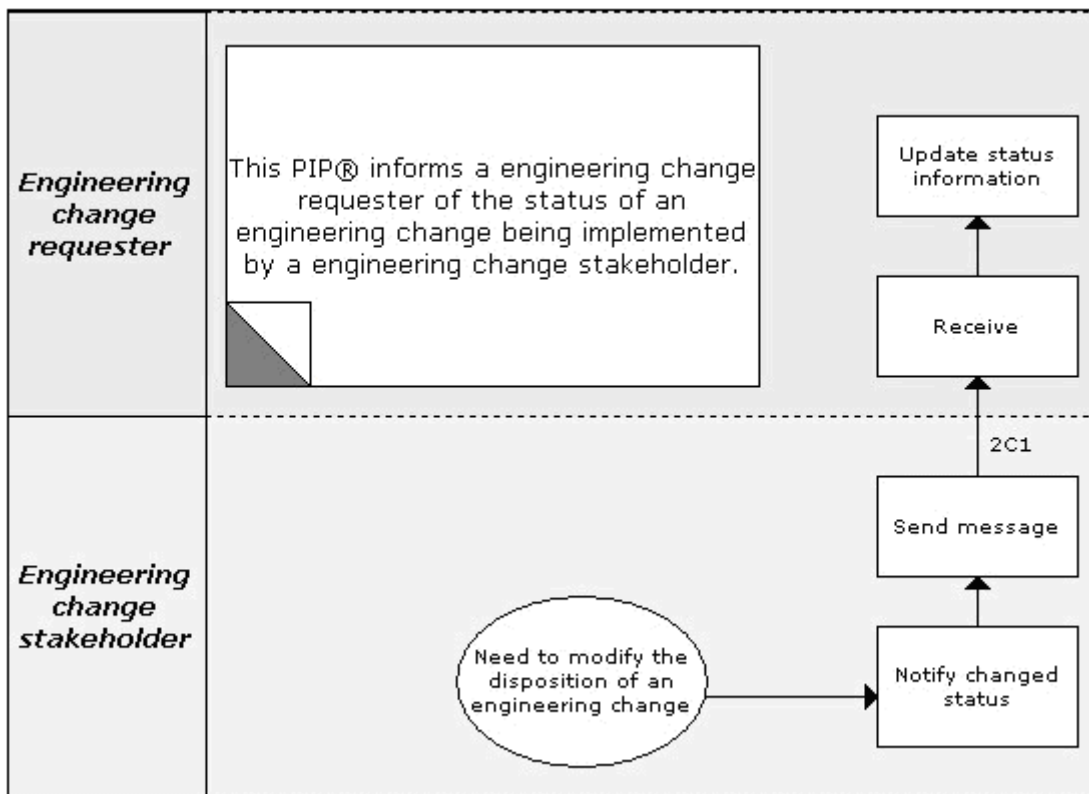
Engineering change requester

This PIP® informs a engineering change requester of the status of an engineering change being implemented by a engineering change stakeholder.

Update status information

Receive

2C1

Engineering change stakeholder

Send message

Need to modify the disposition of an engineering change

Notify changed status